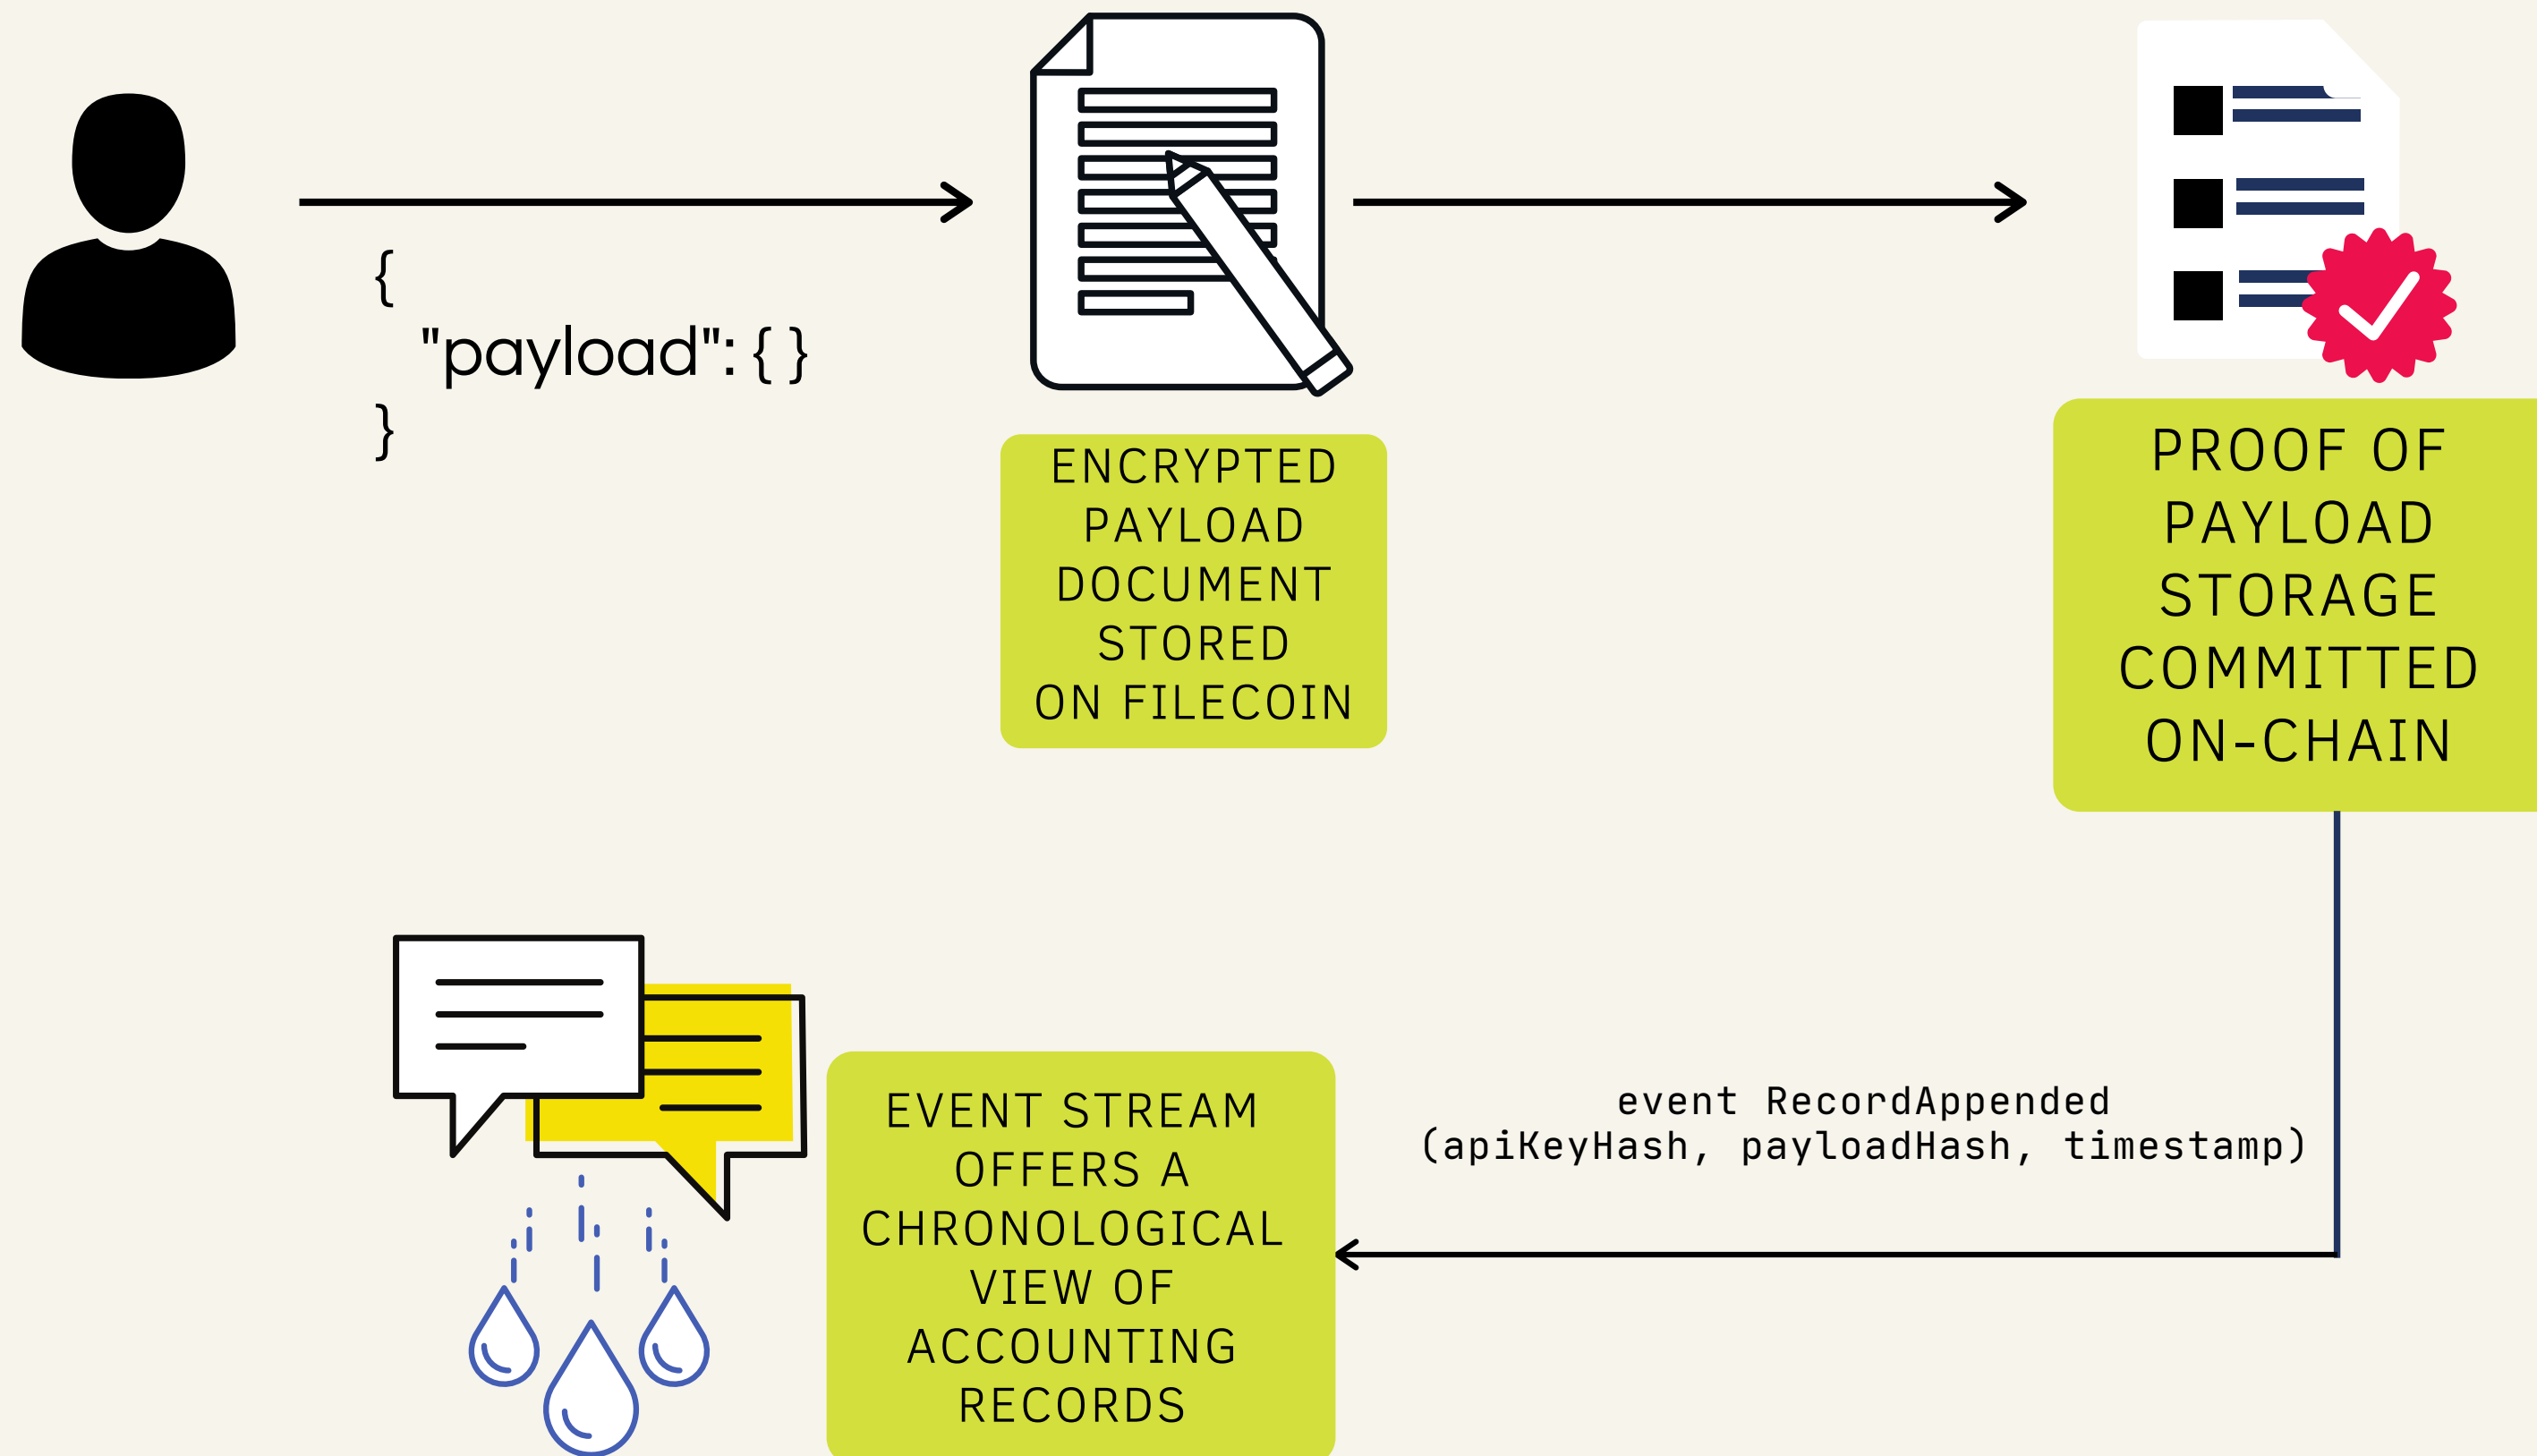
{
"payload": { }
}

ENCRYPTED PAYLOAD DOCUMENT STORED ON FILECOIN

PROOF OF PAYLOAD STORAGE COMMITTED ON-CHAIN

event RecordAppended (apiKeyHash, payloadHash, timestamp)

EVENT STREAM OFFERS A CHRONOLOGICAL VIEW OF ACCOUNTING RECORDS